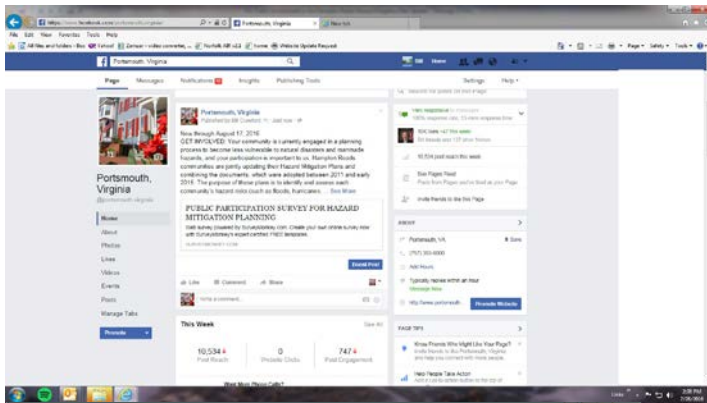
Portsmouth, Virginia
New Tab
File Edit View Favorites Tools Help
Portsmouth, Virginia
Page Messages Notifications Insights Publishing Tools
Settings Help
Portsmouth, Virginia
@portsmouth.virginia
Home
About
Photos
Likes
Videos
Events
Posts
Manage Tabs
Promote
Portsmouth, Virginia
Published by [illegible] · Just now
Now through August 17, 2016
GET INVOLVED: Your community is currently engaged in a planning process to become less vulnerable to natural disasters and manmade hazards, and your participation is important to us. Hampton Roads communities are jointly updating their Hazard Mitigation Plans and combining the documents, which were adopted between 2011 and early 2015. The purpose of these plans is to identify and assess each community's hazard risks (such as floods, hurricanes... See More
PUBLIC PARTICIPATION SURVEY FOR HAZARD MITIGATION PLANNING
Web survey powered by SurveyMonkey.com. Create your own online survey now with SurveyMonkey's expert certified FREE templates.
SURVEYMONKEY.COM
Boost Post
Like Comment Share
Write a comment...
This Week
See All
10,534 Post Reach
0 Website Clicks
747 Post Engagement
10,534 post reach this week
See Pages Feed
Invite friends to like this Page
ABOUT
Portsmouth, VA
(757) 393-8000
Add Hours
Typically replies within an hour
http://www.portsmouth
Promote Website
PAGE TIPS
Know People Who Might Like Your Page?
Help People Take Action